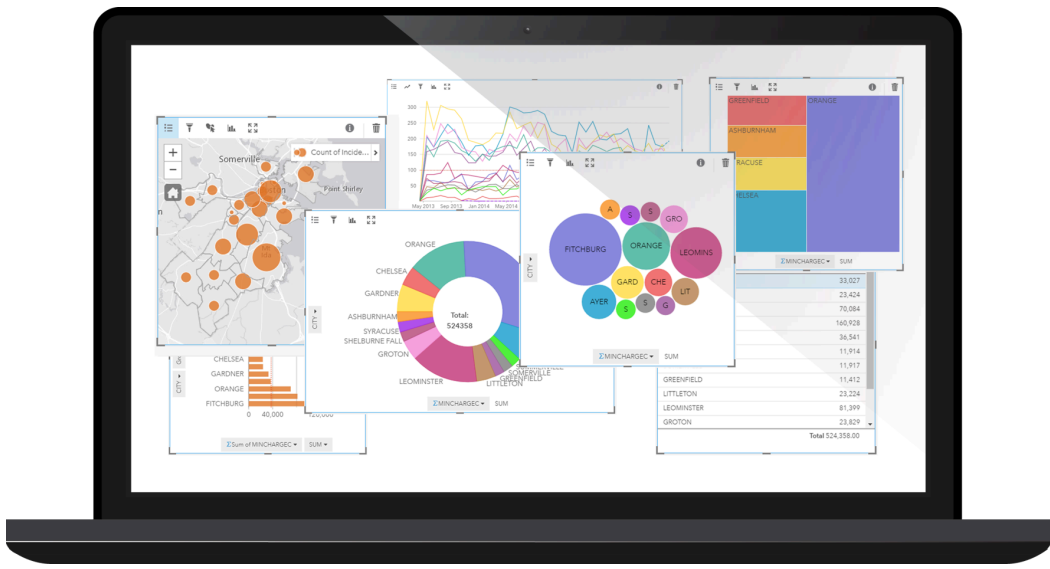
Somerville
Count of Incide...
Point Shirley
+
−
300
250
200
150
100
50
0
May 2013
Sep 2013
Jan 2014
May 2014
GREENFIELD
ORANGE
ASHBURNHAM
RACUSE
ELSEA
ΣMINCHARGEC
SUM
ORANGE
CHELSEA
GARDNER
ASHBURNHAM
SYRACUSE
SHELBURNE FALL
GROTON
LEOMINSTER
LITTLETON
GREENFIELD
SOMERVILLE
Total:
524358
CITY
ΣMINCHARGEC
SUM
A
S
S
GRO
FITCHBURG
ORANGE
LEOMINS
GARD
CHE
LIT
AYER
S
S
G
S
CITY
ΣMINCHARGEC
SUM
CHELSEA
GARDNER
ORANGE
FITCHBURG
0
40,000
120,000
CITY
ΣSum of MINCHARGEC
SUM
33,027
23,424
70,084
160,928
36,541
11,914
11,917
GREENFIELD
11,412
LITTLETON
23,224
LEOMINSTER
81,399
GROTON
23,829
Total 524,358.00